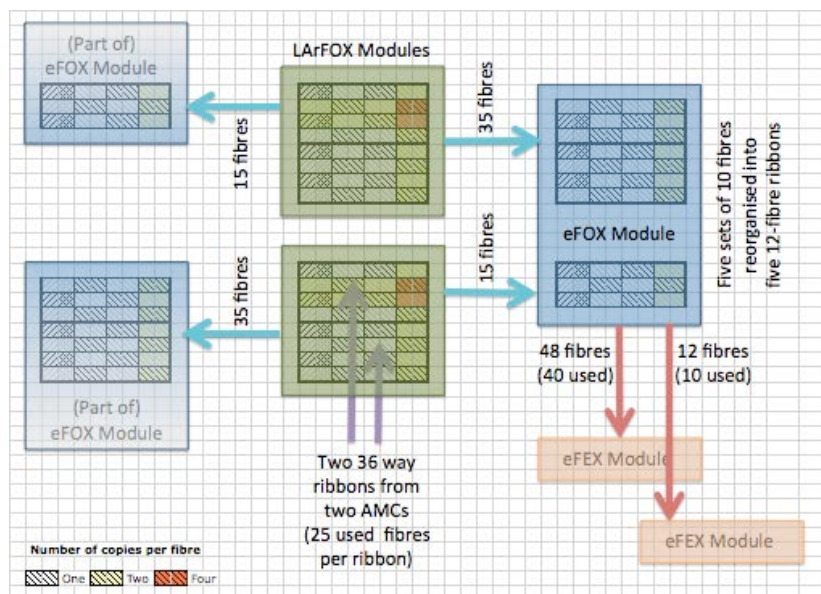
(Part of)
eFOX Module

LArFOX Modules

15 fibres

35 fibres

eFOX Module

Five sets of 10 fibres reorganised into five 12-fibre ribbons

15 fibres

35 fibres

(Part of)
eFOX Module

48 fibres
(40 used)

12 fibres
(10 used)

eFEX Module

eFEX Module

Two 36 way ribbons from two AMCs (25 used fibres per ribbon)

Number of copies per fibre

One Two Four